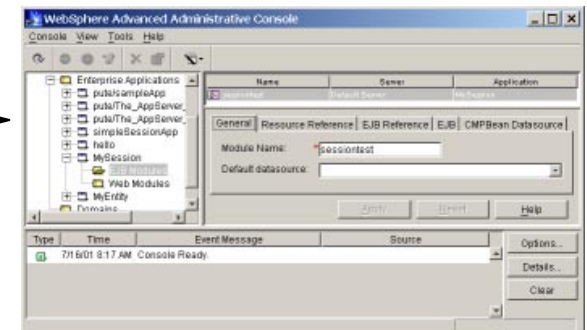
WebSphere Advanced Administrative Console

Console View Tools Help

Enterprise Applications
pute/sampleApp
pute/The_AppServer_
pute/The_AppServer_
simpleSessionApp
hello
MySession
EJB Modules
Web Modules
MyEntity
Domains

| Name | Server | Application |
|---|---|---|
| sessiontest | Default Server | MySession |

General | Resource Reference | EJB Reference | EJB | CMPBean Datasource

Module Name: *sessiontest

Default datasource:

Apply | Reset | Help

| Type | Time | Event Message | Source |
|---|---|---|---|
| | 7/16/01 8:17 AM | Console Ready. | |

Options...
Details...
Clear